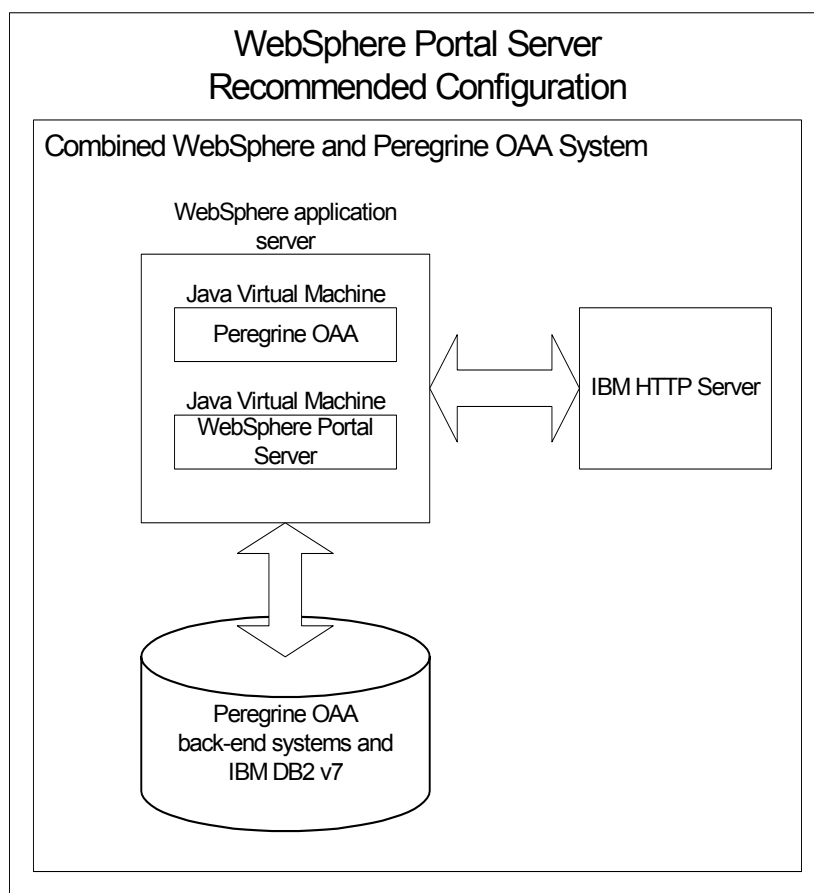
WebSphere Portal Server
Recommended Configuration

Combined WebSphere and Peregrine OAA System

WebSphere application server

Java Virtual Machine

Peregrine OAA

Java Virtual Machine

WebSphere Portal Server

IBM HTTP Server

Peregrine OAA back-end systems and IBM DB2 v7